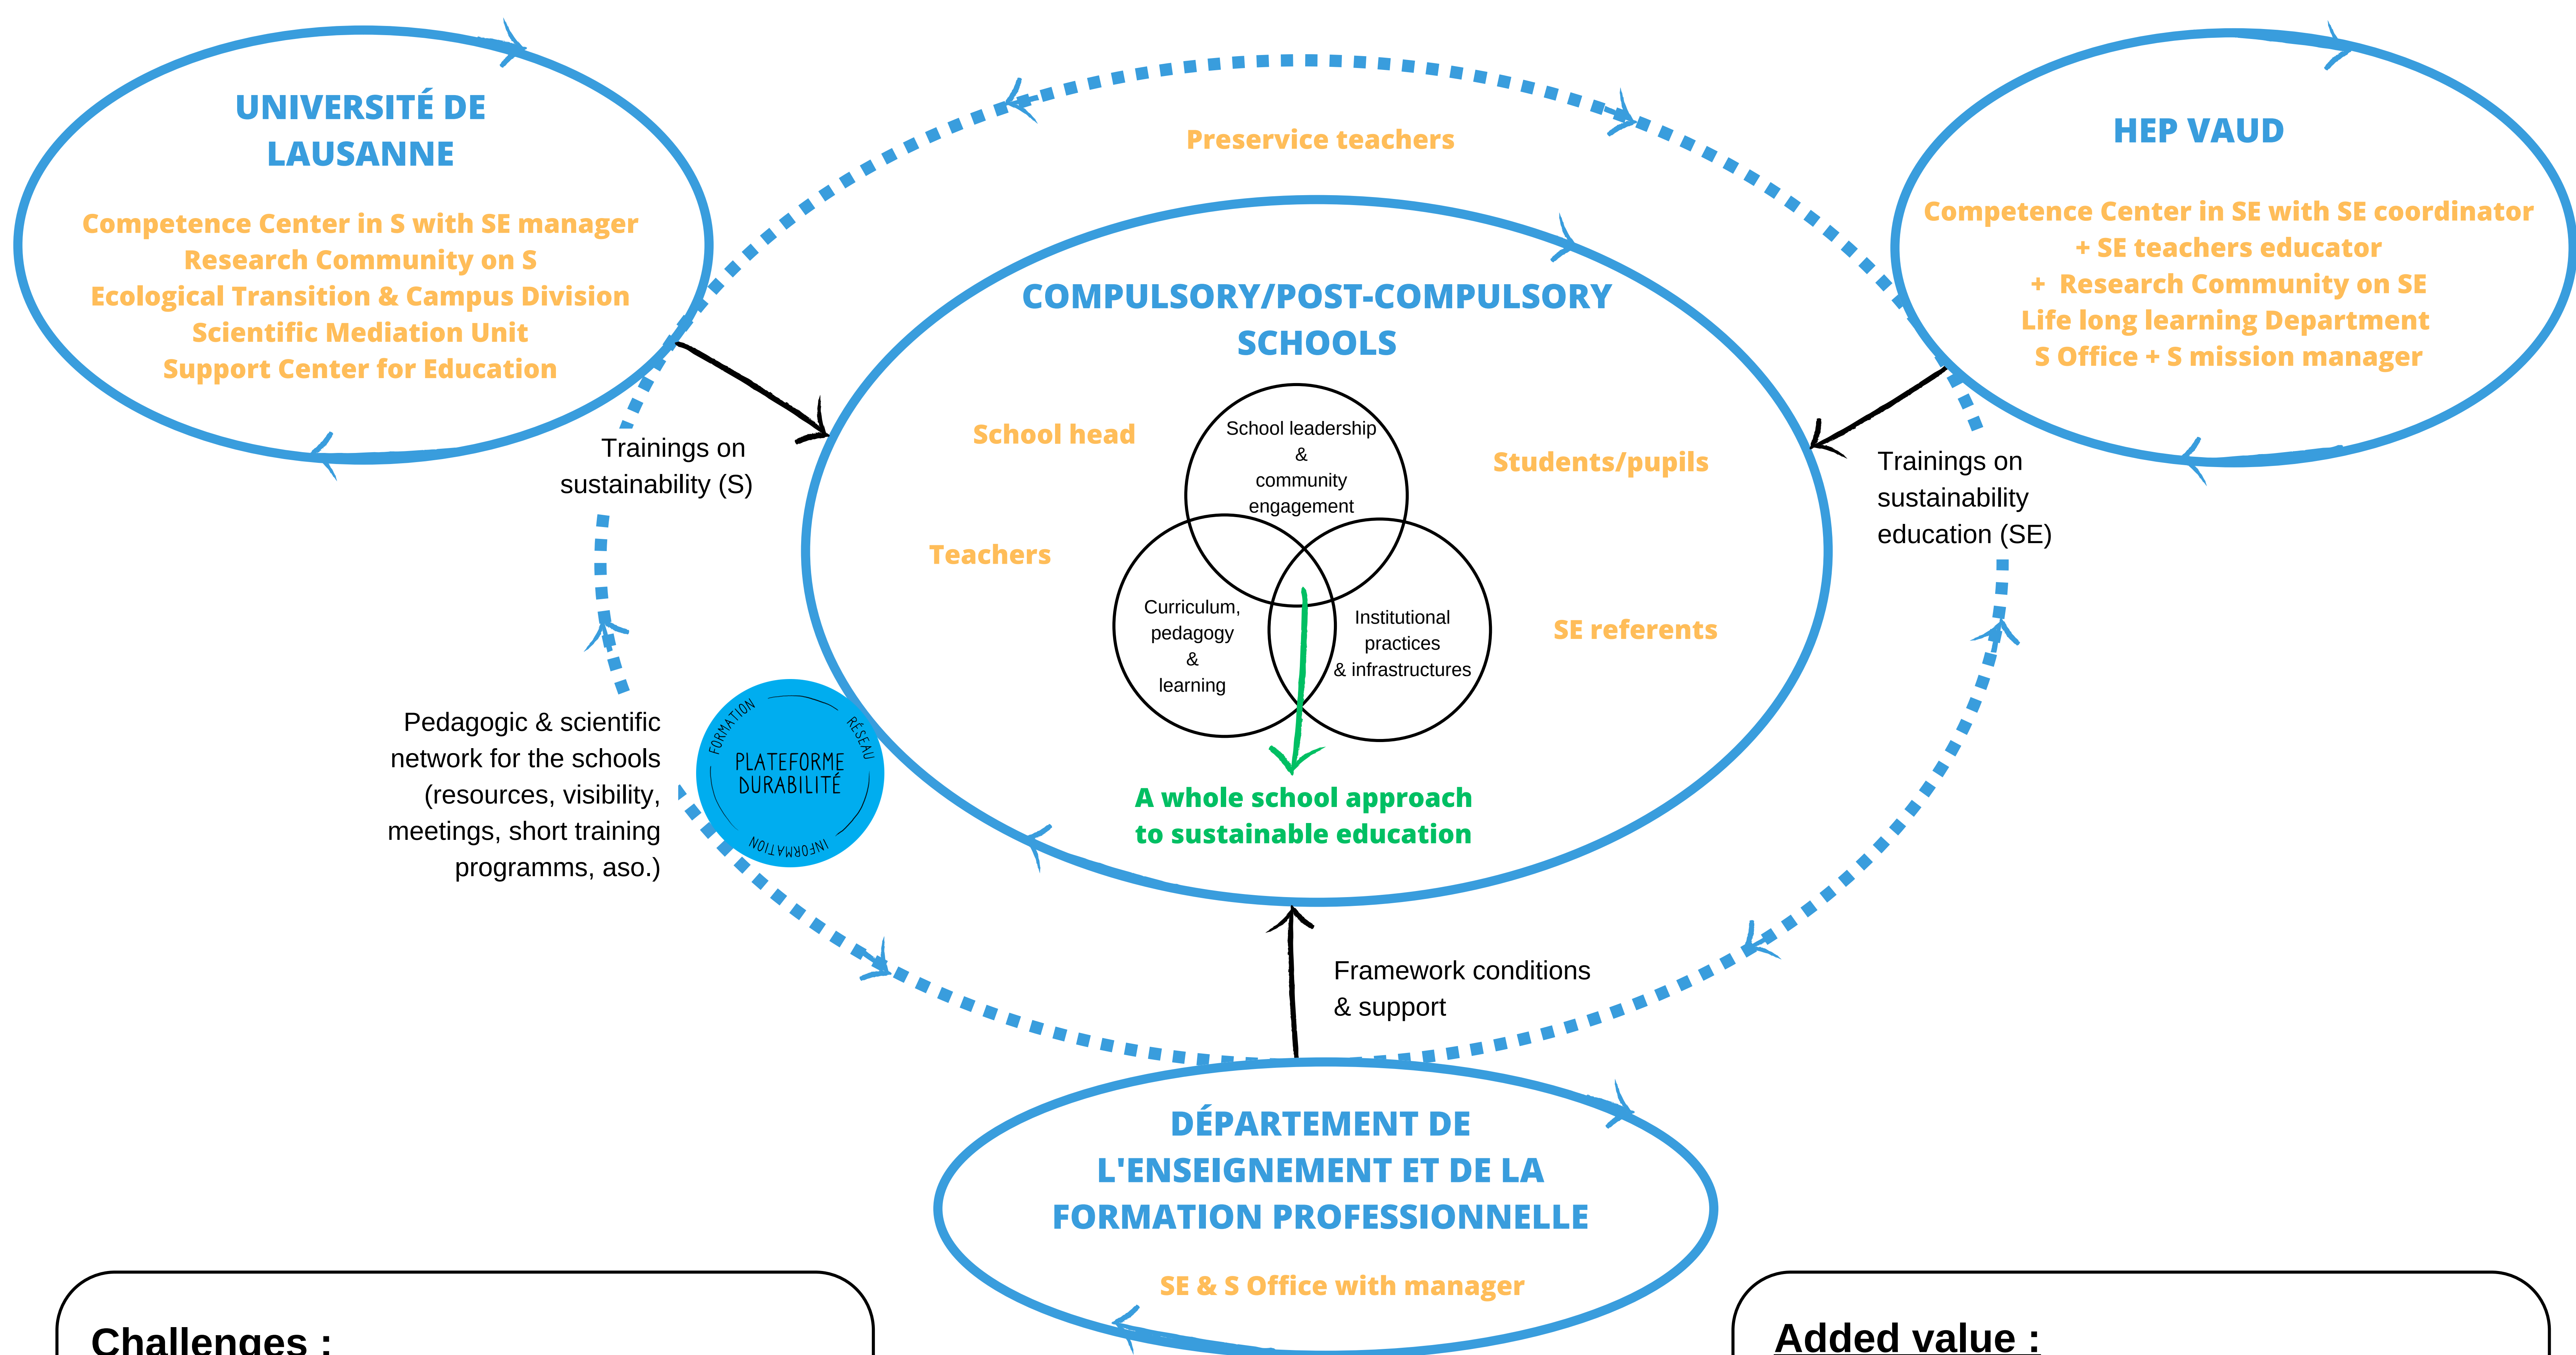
UNIVERSITÉ DE LAUSANNE

Competence Center in S with SE manager
Research Community on S
Ecological Transition & Campus Division
Scientific Mediation Unit
Support Center for Education

Preservice teachers

HEP VAUD

Competence Center in SE with SE coordinator
+ SE teachers educator
+ Research Community on SE
Life long learning Department
S Office + S mission manager

COMPULSORY/POST-COMPULSORY SCHOOLS

Trainings on sustainability (S)

School head

School leadership & community engagement

Students/pupils

Teachers

Curriculum, pedagogy & learning

Institutional practices & infrastructures

SE referents

Trainings on sustainability education (SE)

Pedagogic & scientific network for the schools (resources, visibility, meetings, short training programms, aso.)

FORMATION RÉSEAU
PLATEFORME DURABILITÉ
INFORMATION

A whole school approach to sustainable education

Framework conditions & support

DÉPARTEMENT DE L'ENSEIGNEMENT ET DE LA FORMATION PROFESSIONNELLE

SE & S Office with manager

Challenges :

Added value :